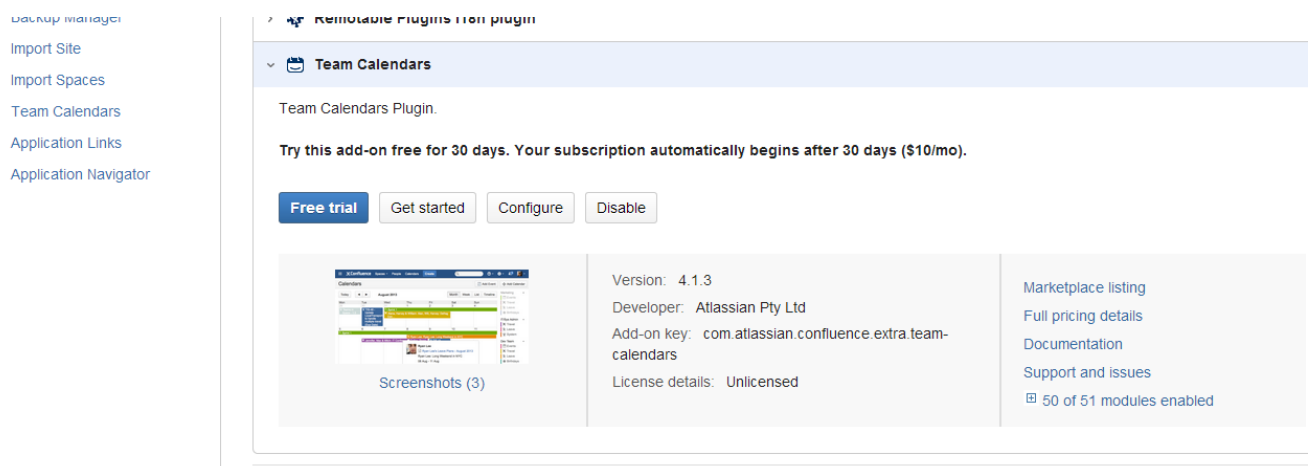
Backup Manager
Import Site
Import Spaces
Team Calendars
Application Links
Application Navigator

Remotable Plugins i18n plugin

Team Calendars

Team Calendars Plugin.

Try this add-on free for 30 days. Your subscription automatically begins after 30 days ($10/mo).

Free trial Get started Configure Disable

Screenshots (3)

Version: 4.1.3
Developer: Atlassian Pty Ltd
Add-on key: com.atlassian.confluence.extra.team-calendars
License details: Unlicensed

Marketplace listing
Full pricing details
Documentation
Support and issues
50 of 51 modules enabled